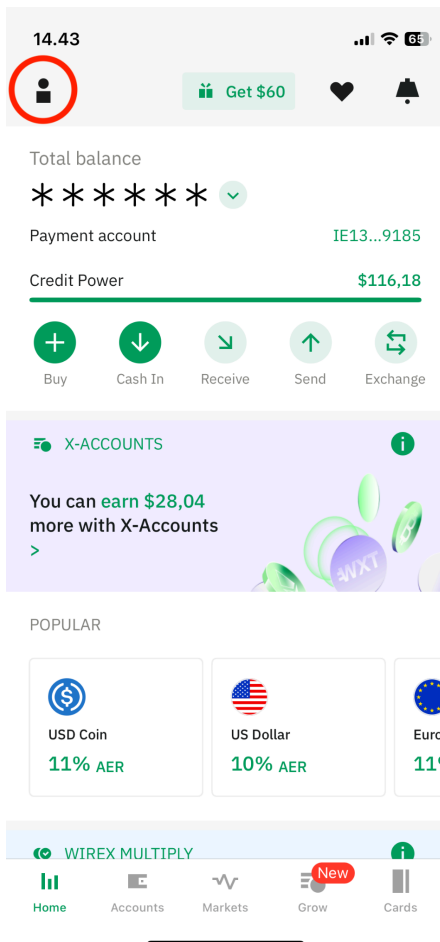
14.43

65

Get $60

Total balance

******

Payment account IE13...9185

Credit Power $116,18

Buy Cash In Receive Send Exchange

X-ACCOUNTS

You can earn $28,04 more with X-Accounts

>

WXT

POPULAR

USD Coin
11% AER

US Dollar
10% AER

Euro
11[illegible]

WIREX MULTIPLY

Home Accounts Markets New Grow Cards